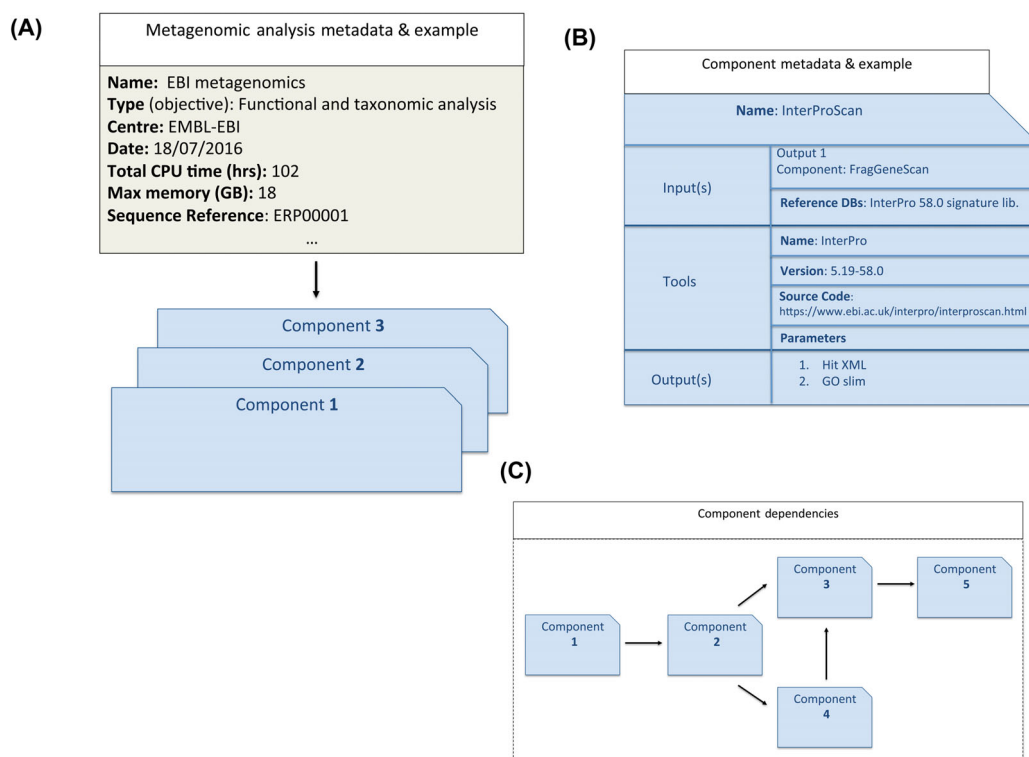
(A)

Metagenomic analysis metadata & example

**Name:** EBI metagenomics
**Type** (objective): Functional and taxonomic analysis
**Centre:** EMBL-EBI
**Date:** 18/07/2016
**Total CPU time (hrs):** 102
**Max memory (GB):** 18
**Sequence Reference**: ERP00001
...

Component **3**

Component **2**

Component **1**

(B)

Component metadata & example

**Name**: InterProScan

| | |
|---|---|
| Input(s) | Output 1 Component: FragGeneScan |
| | **Reference DBs**: InterPro 58.0 signature lib. |
| Tools | **Name**: InterPro |
| | **Version**: 5.19-58.0 |
| | **Source Code**: https://www.ebi.ac.uk/interpro/interproscan.html |
| | **Parameters** |
| Output(s) | 1. Hit XML 2. GO slim |

(C)

Component dependencies

Component **1**

Component **2**

Component **3**

Component **5**

Component **4**